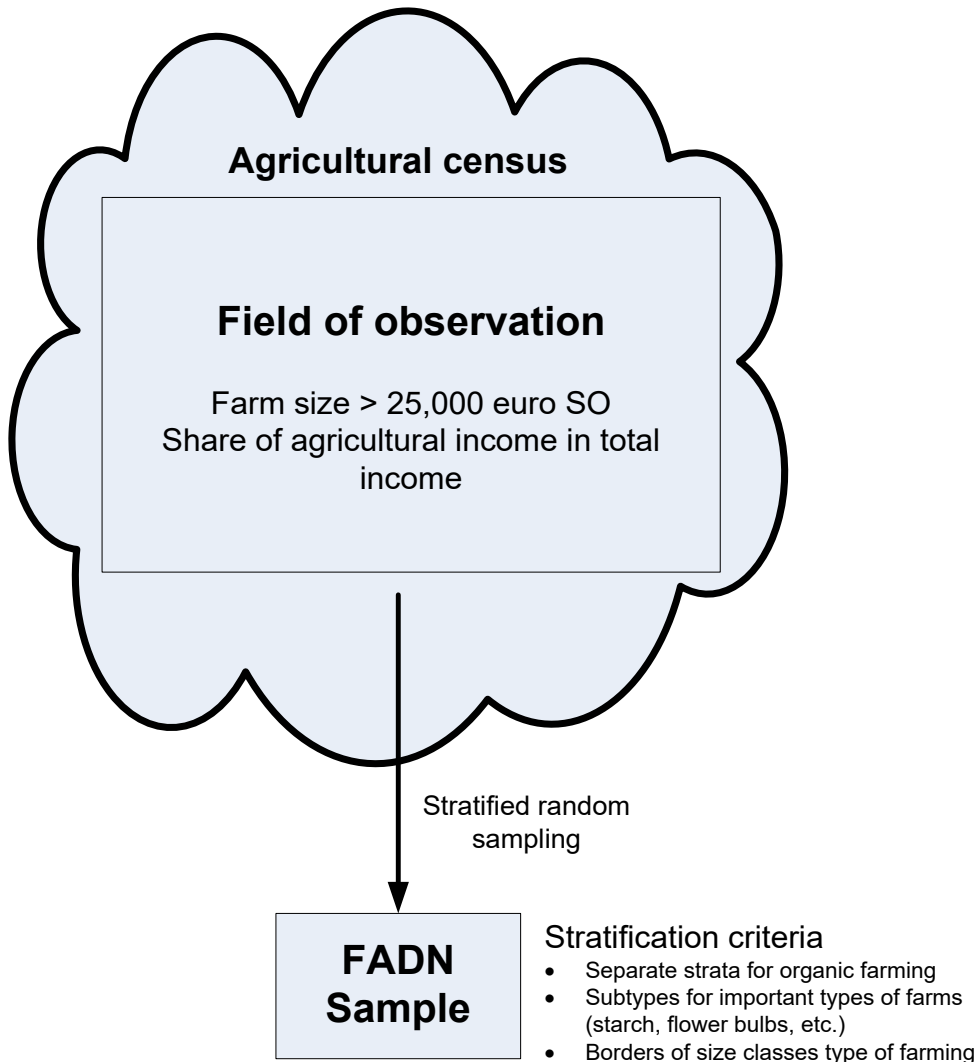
Agricultural census

Field of observation

Farm size > 25,000 euro SO
Share of agricultural income in total income

Stratified random sampling

FADN Sample

Stratification criteria
- Separate strata for organic farming
- Subtypes for important types of farms (starch, flower bulbs, etc.)
- Borders of size classes type of farming